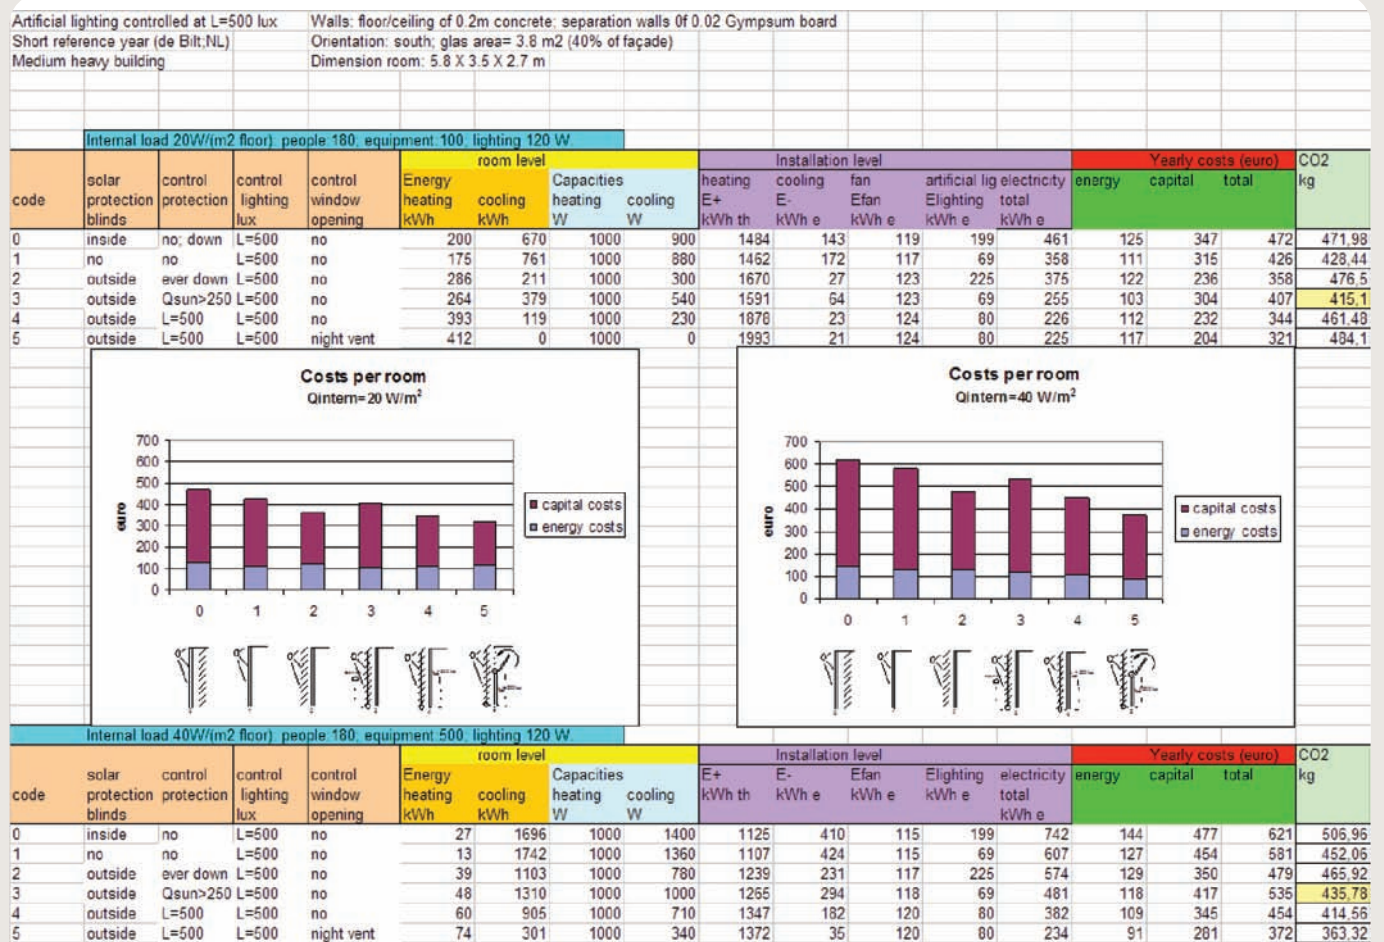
Artificial lighting controlled at L=500 lux
Short reference year (de Bilt;NL)
Medium heavy building

Walls: floor/ceiling of 0.2m concrete; separation walls 0f 0.02 Gympsum board
Orientation: south; glas area= 3.8 m2 (40% of façade)
Dimension room: 5.8 X 3.5 X 2.7 m

Internal load 20W/(m2 floor): people 180, equipment 100, lighting 120 W

| code | solar protection blinds | control protection | control lighting lux | control window opening | room level Energy heating kWh | cooling kWh | Capacities heating W | cooling W | Installation level heating E+ kWh th | cooling E- kWh e | fan Efan kWh e | artificial lig Elighting kWh e | electricity total kWh e | Yearly costs (euro) energy | capital | total | CO2 kg |
|---|---|---|---|---|---|---|---|---|---|---|---|---|---|---|---|---|---|
| 0 | inside | no; down | L=500 | no | 200 | 670 | 1000 | 900 | 1484 | 143 | 119 | 199 | 461 | 125 | 347 | 472 | 471,98 |
| 1 | no | no | L=500 | no | 175 | 761 | 1000 | 880 | 1462 | 172 | 117 | 69 | 358 | 111 | 315 | 426 | 428,44 |
| 2 | outside | ever down | L=500 | no | 286 | 211 | 1000 | 300 | 1670 | 27 | 123 | 225 | 375 | 122 | 236 | 358 | 476,5 |
| 3 | outside | Qsun>250 | L=500 | no | 264 | 379 | 1000 | 540 | 1591 | 64 | 123 | 69 | 255 | 103 | 304 | 407 | 415,1 |
| 4 | outside | L=500 | L=500 | no | 393 | 119 | 1000 | 230 | 1876 | 23 | 124 | 80 | 226 | 112 | 232 | 344 | 461,48 |
| 5 | outside | L=500 | L=500 | night vent | 412 | 0 | 1000 | 0 | 1993 | 21 | 124 | 80 | 225 | 117 | 204 | 321 | 484,1 |

Costs per room
Qintern=20 W/m²
euro
700 600 500 400 300 200 100 0
0 1 2 3 4 5
capital costs
energy costs

Costs per room
Qintern=40 W/m²
euro
700 600 500 400 300 200 100 0
0 1 2 3 4 5
capital costs
energy costs

Internal load 40W/(m2 floor): people 180, equipment 500, lighting 120 W

| code | solar protection blinds | control protection | control lighting lux | control window opening | room level Energy heating kWh | cooling kWh | Capacities heating W | cooling W | Installation level E+ kWh th | E- kWh e | Efan kWh e | Elighting kWh e | electricity total kWh e | Yearly costs (euro) energy | capital | total | CO2 kg |
|---|---|---|---|---|---|---|---|---|---|---|---|---|---|---|---|---|---|
| 0 | inside | no | L=500 | no | 27 | 1696 | 1000 | 1400 | 1125 | 410 | 115 | 199 | 742 | 144 | 477 | 621 | 506,96 |
| 1 | no | no | L=500 | no | 13 | 1742 | 1000 | 1360 | 1107 | 424 | 115 | 69 | 607 | 127 | 454 | 581 | 452,06 |
| 2 | outside | ever down | L=500 | no | 39 | 1103 | 1000 | 780 | 1239 | 231 | 117 | 225 | 574 | 129 | 350 | 479 | 465,92 |
| 3 | outside | Qsun>250 | L=500 | no | 48 | 1310 | 1000 | 1000 | 1265 | 294 | 118 | 69 | 481 | 118 | 417 | 535 | 435,78 |
| 4 | outside | L=500 | L=500 | no | 60 | 905 | 1000 | 710 | 1347 | 182 | 120 | 80 | 382 | 109 | 345 | 454 | 414,56 |
| 5 | outside | L=500 | L=500 | night vent | 74 | 301 | 1000 | 340 | 1372 | 35 | 120 | 80 | 234 | 91 | 281 | 372 | 363,32 |